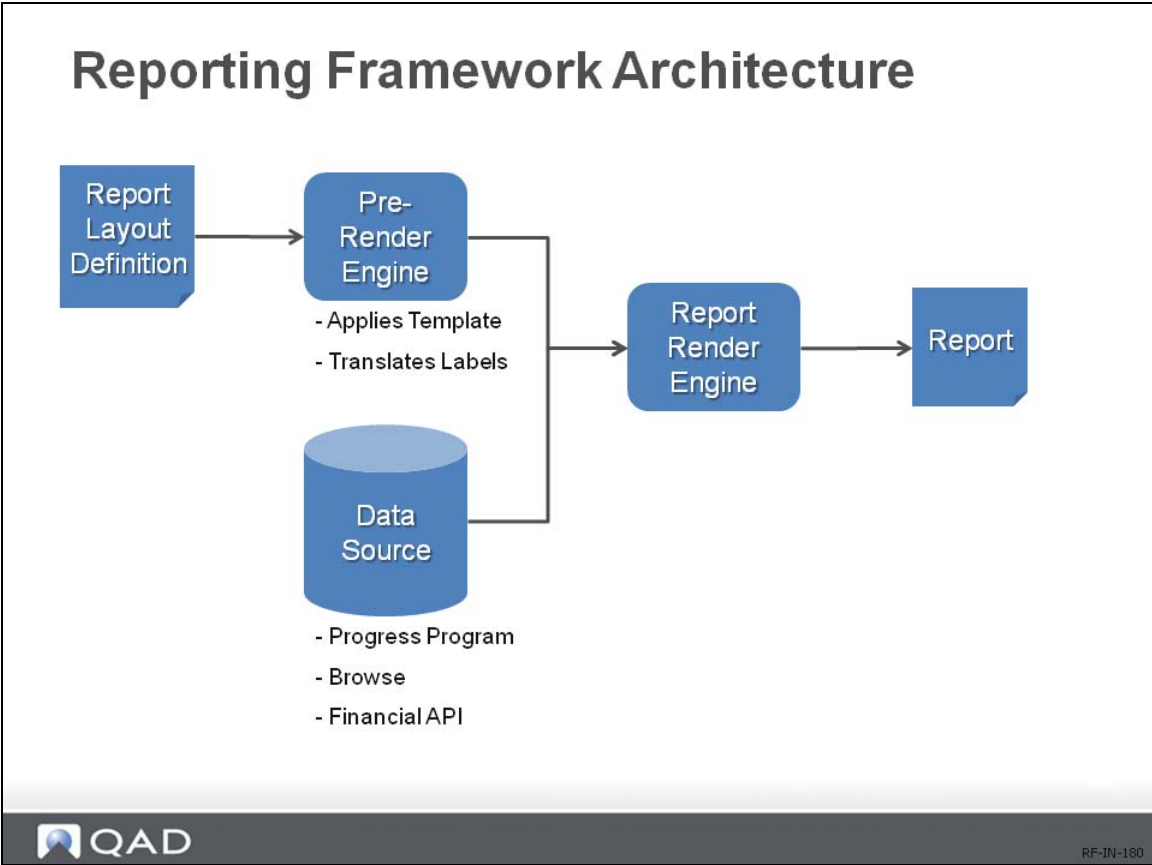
Reporting Framework Architecture

Report Layout Definition

Pre-Render Engine

- Applies Template

- Translates Labels

Data Source

- Progress Program

- Browse

- Financial API

Report Render Engine

Report

QAD

RF-IN-180